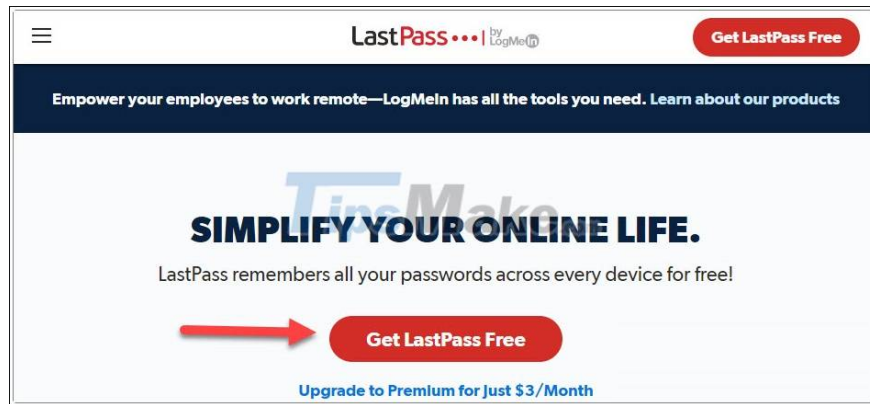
LastPass ••• | by LogMeIn

Get LastPass Free

Empower your employees to work remote—LogMeIn has all the tools you need. Learn about our products

TipsMake

SIMPLIFY YOUR ONLINE LIFE.

LastPass remembers all your passwords across every device for free!

Get LastPass Free

Upgrade to Premium for Just $3/Month